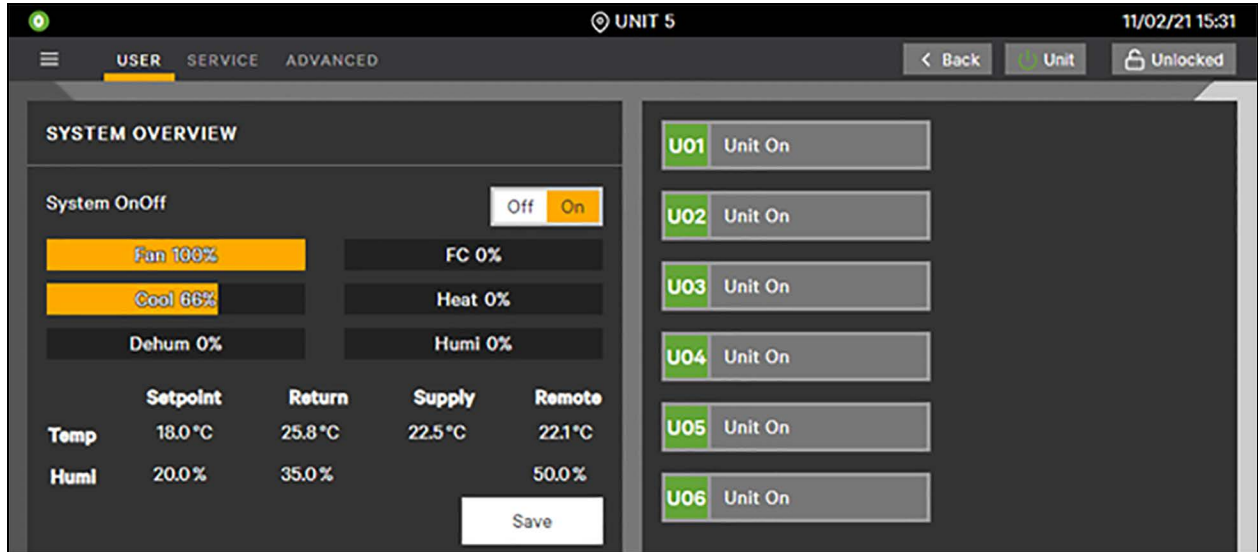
UNIT 5

11/02/21 15:31

USER SERVICE ADVANCED

< Back Unit Unlocked

SYSTEM OVERVIEW

System OnOff

Off On

Fan 100%

FC 0%

Cool 66%

Heat 0%

Dehum 0%

Humi 0%

| | Setpoint | Return | Supply | Remote |
|---|---|---|---|---|
| Temp | 18.0 °C | 25.8 °C | 22.5 °C | 22.1 °C |
| Humi | 20.0 % | 35.0 % | | 50.0 % |

Save

U01 Unit On

U02 Unit On

U03 Unit On

U04 Unit On

U05 Unit On

U06 Unit On